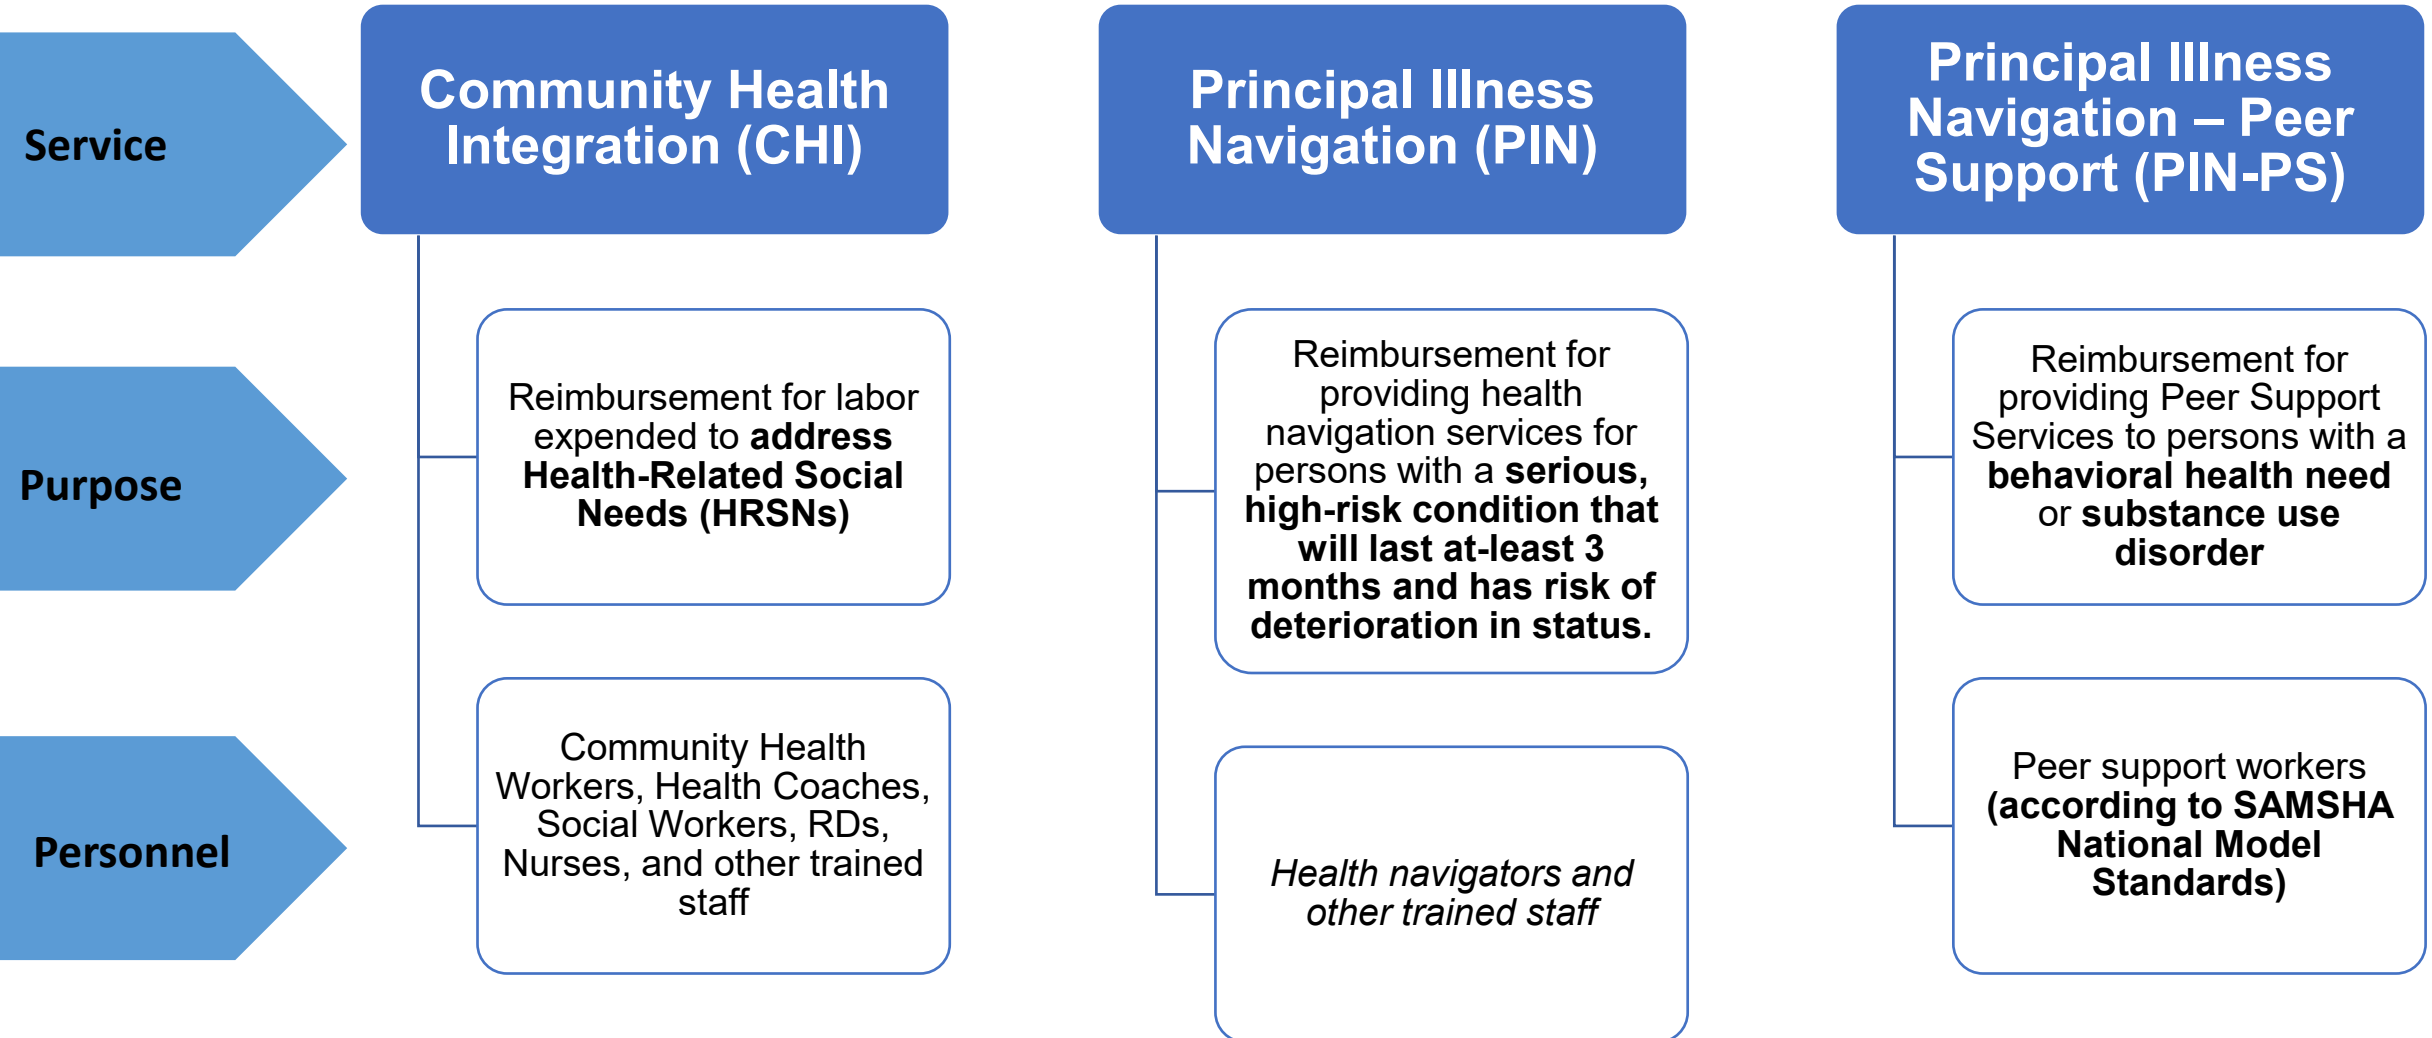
Service

Purpose

Personnel

Community Health Integration (CHI)

Reimbursement for labor expended to **address Health-Related Social Needs (HRSNs)**

Community Health Workers, Health Coaches, Social Workers, RDs, Nurses, and other trained staff

Principal Illness Navigation (PIN)

Reimbursement for providing health navigation services for persons with a **serious, high-risk condition that will last at-least 3 months and has risk of deterioration in status.**

*Health navigators and other trained staff*

Principal Illness Navigation – Peer Support (PIN-PS)

Reimbursement for providing Peer Support Services to persons with a **behavioral health need** or **substance use disorder**

Peer support workers **(according to SAMSHA National Model Standards)**